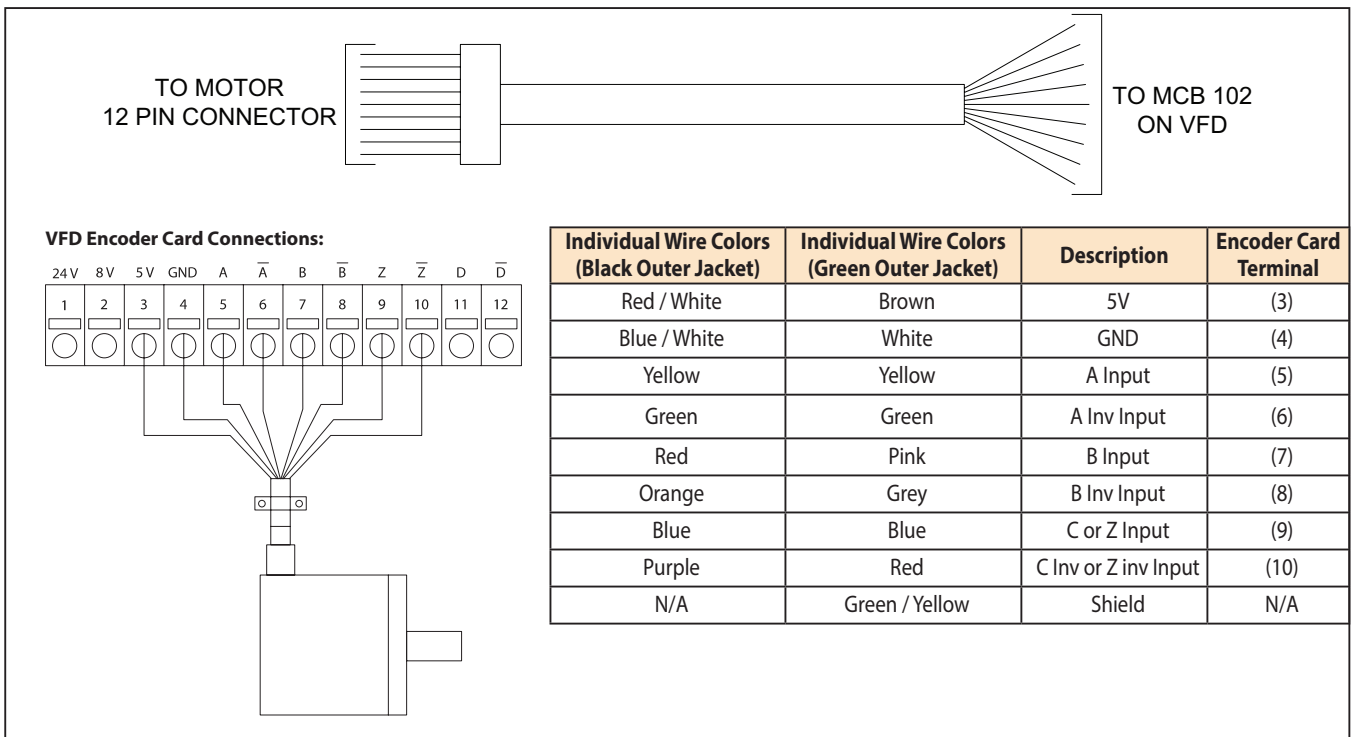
TO MOTOR
12 PIN CONNECTOR

TO MCB 102
ON VFD

VFD Encoder Card Connections:

24 V 8 V 5 V GND A $\overline{A}$ B $\overline{B}$ Z $\overline{Z}$ D $\overline{D}$

1 2 3 4 5 6 7 8 9 10 11 12

| Individual Wire Colors (Black Outer Jacket) | Individual Wire Colors (Green Outer Jacket) | Description | Encoder Card Terminal |
|---|---|---|---|
| Red / White | Brown | 5V | (3) |
| Blue / White | White | GND | (4) |
| Yellow | Yellow | A Input | (5) |
| Green | Green | A Inv Input | (6) |
| Red | Pink | B Input | (7) |
| Orange | Grey | B Inv Input | (8) |
| Blue | Blue | C or Z Input | (9) |
| Purple | Red | C Inv or Z inv Input | (10) |
| N/A | Green / Yellow | Shield | N/A |